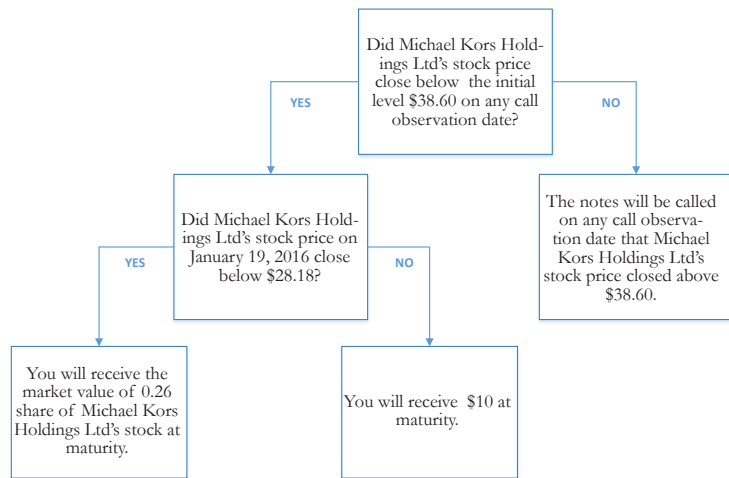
Did Michael Kors Holdings Ltd's stock price close below the initial level $38.60 on any call observation date?

YES

NO

Did Michael Kors Holdings Ltd's stock price on January 19, 2016 close below $28.18?

The notes will be called on any call observation date that Michael Kors Holdings Ltd's stock price closed above $38.60.

YES

NO

You will receive the market value of 0.26 share of Michael Kors Holdings Ltd's stock at maturity.

You will receive $10 at maturity.